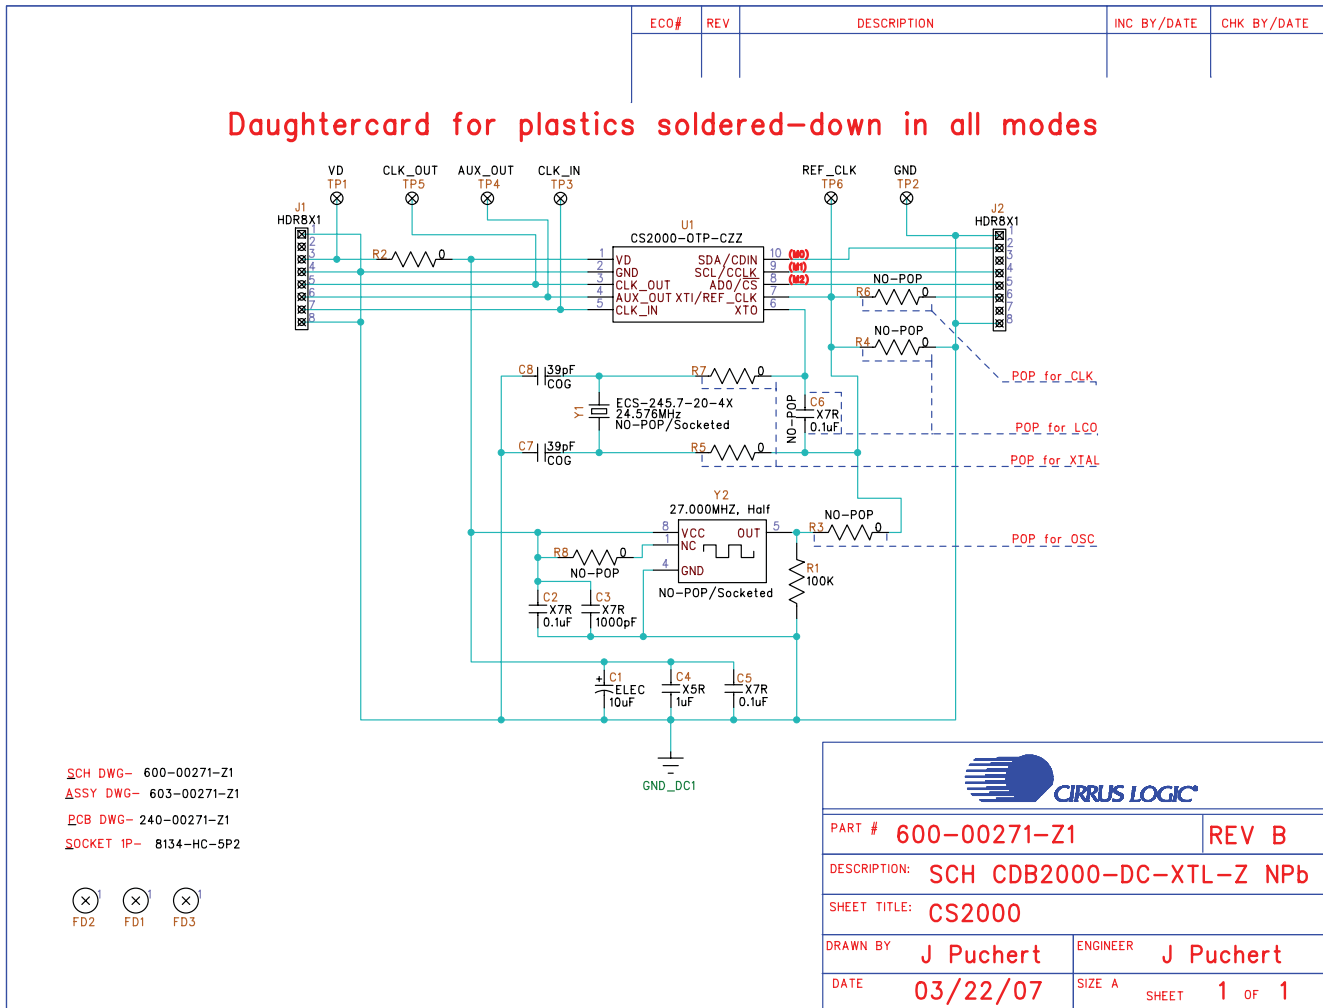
| ECO# | REV | DESCRIPTION | INC BY/DATE | CHK BY/DATE |
|---|---|---|---|---|

Daughtercard for plastics soldered-down in all modes

VD TP1 CLK_OUT TP5 AUX_OUT TP4 CLK_IN TP3 REF_CLK TP6 GND TP2

J1 HDR8X1 1 2 3 4 5 6 7 8

J2 HDR8X1 1 2 3 4 5 6 7 8

R2 0

U1 CS2000-OTP-CZZ
1 VD
2 GND
3 CLK_OUT
4 AUX_OUT
5 CLK_IN
10 SDA/CDIN (M0)
9 SCL/CCLK (M1)
8 AD0/CS (M2)
7 XTI/REF_CLK
6 XTO

NO-POP R6 0
NO-POP R4 0
POP for CLK

C8 39pF COG
R7 0
Y1 ECS-245.7-20-4X 24.576MHz NO-POP/Socketed
NO-POP C6 X7R 0.1uF
POP for LCO
C7 39pF COG
R5 0
POP for XTAL

Y2 27.000MHZ, Half
8 VCC 1 NC 4 GND OUT 5
NO-POP R3 0
POP for OSC
R8 0 NO-POP
R1 100K
C2 X7R 0.1uF
C3 X7R 1000pF
NO-POP/Socketed

C1 ELEC 10uF
C4 X5R 1uF
C5 X7R 0.1uF
GND_DC1

SCH DWG- 600-00271-Z1
ASSY DWG- 603-00271-Z1
PCB DWG- 240-00271-Z1
SOCKET 1P- 8134-HC-5P2

FD2 FD1 FD3

CIRRUS LOGIC
PART # 600-00271-Z1 REV B
DESCRIPTION: SCH CDB2000-DC-XTL-Z NPb
SHEET TITLE: CS2000
DRAWN BY J Puchert ENGINEER J Puchert
DATE 03/22/07 SIZE A SHEET 1 OF 1